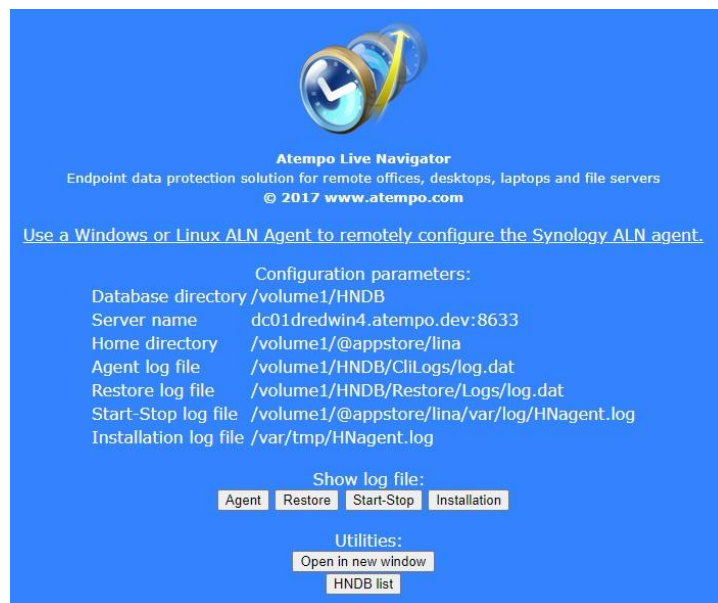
Atempo Live Navigator
Endpoint data protection solution for remote offices, desktops, laptops and file servers
© 2017 www.atempo.com

Use a Windows or Linux ALN Agent to remotely configure the Synology ALN agent.

Configuration parameters:

| | |
|---|---|
| Database directory | /volume1/HNDB |
| Server name | dc01dredwin4.atempo.dev:8633 |
| Home directory | /volume1/@appstore/lina |
| Agent log file | /volume1/HNDB/CliLogs/log.dat |
| Restore log file | /volume1/HNDB/Restore/Logs/log.dat |
| Start-Stop log file | /volume1/@appstore/lina/var/log/HNagent.log |
| Installation log file | /var/tmp/HNagent.log |

Show log file:
Agent Restore Start-Stop Installation

Utilities:
Open in new window
HNDB list